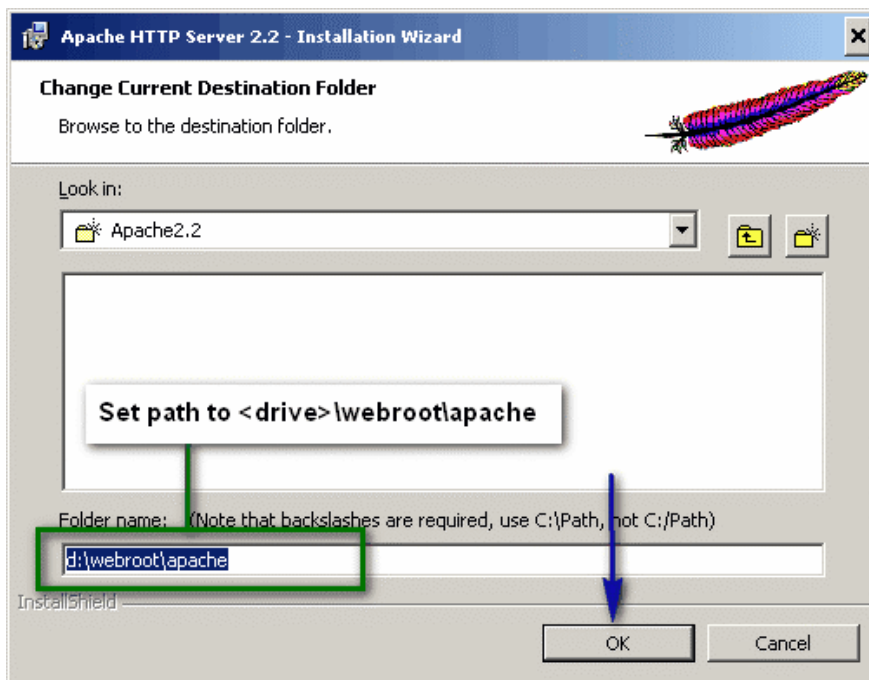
Apache HTTP Server 2.2 - Installation Wizard

Change Current Destination Folder

Browse to the destination folder.

Look in:

Apache2.2

Set path to <drive>\webroot\apache

Folder name: (Note that backslashes are required, use C:\Path, not C:/Path)

d:\webroot\apache

InstallShield

OK

Cancel